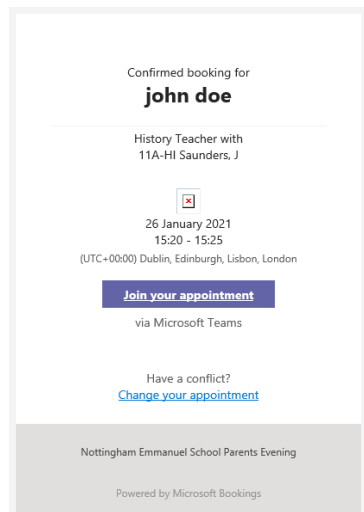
Confirmed booking for

john doe

History Teacher with
11A-HI Saunders, J

26 January 2021
15:20 - 15:25
(UTC+00:00) Dublin, Edinburgh, Lisbon, London

Join your appointment

via Microsoft Teams

Have a conflict?
Change your appointment

Nottingham Emmanuel School Parents Evening

Powered by Microsoft Bookings